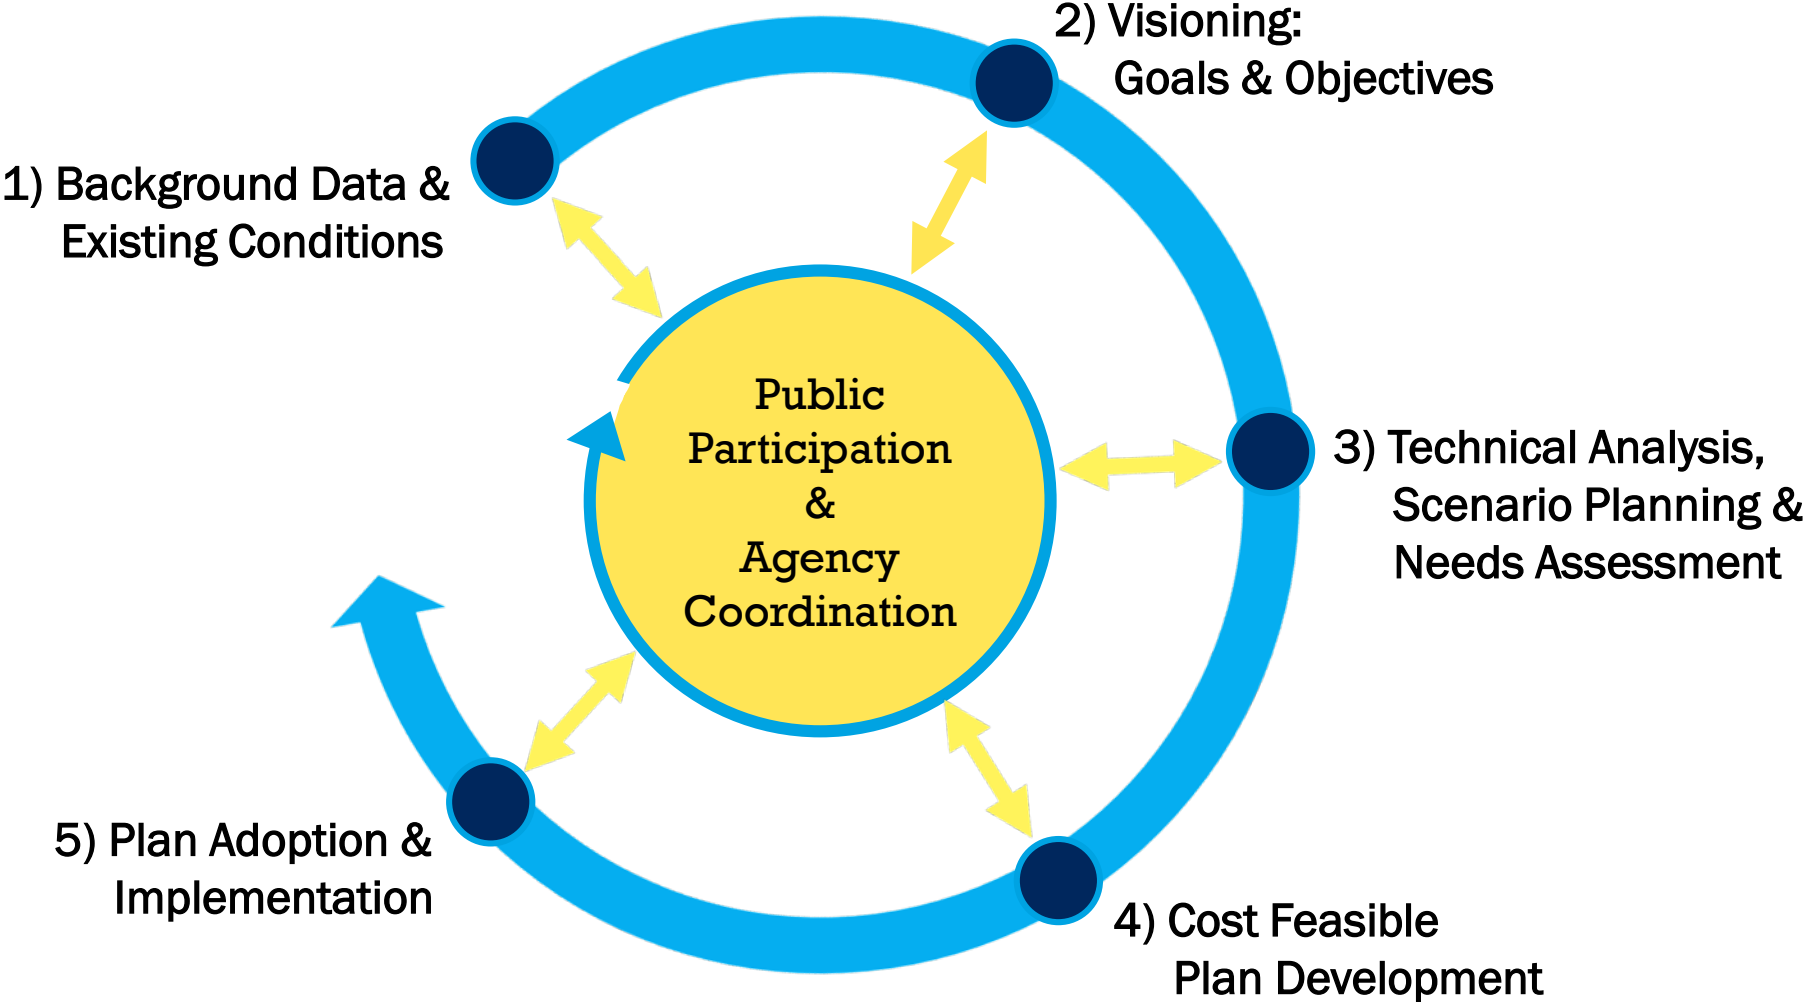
1) Background Data & Existing Conditions

2) Visioning: Goals & Objectives

3) Technical Analysis, Scenario Planning & Needs Assessment

4) Cost Feasible Plan Development

5) Plan Adoption & Implementation

Public Participation & Agency Coordination